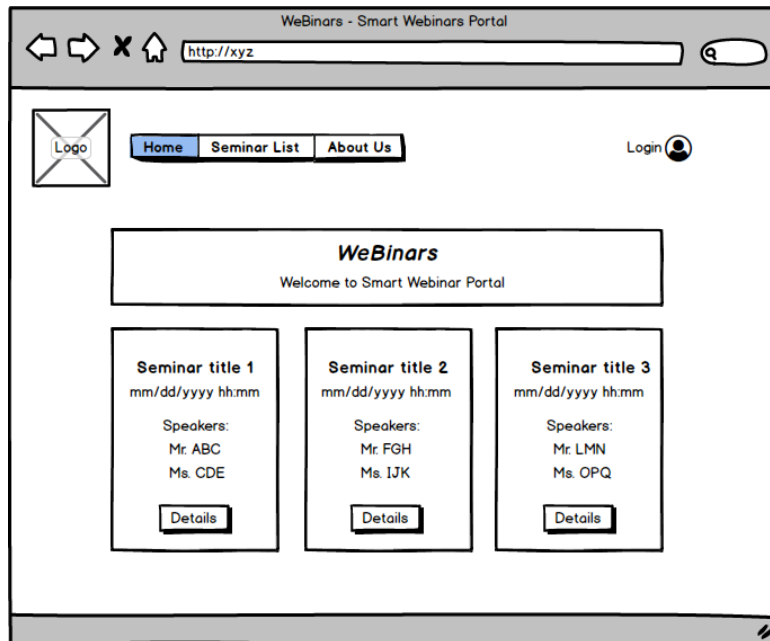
WeBinars - Smart Webinars Portal

http://xyz

Logo

Home | Seminar List | About Us

Login

WeBinars

Welcome to Smart Webinar Portal

Seminar title 1
mm/dd/yyyy hh:mm
Speakers:
Mr. ABC
Ms. CDE
Details

Seminar title 2
mm/dd/yyyy hh:mm
Speakers:
Mr. FGH
Ms. IJK
Details

Seminar title 3
mm/dd/yyyy hh:mm
Speakers:
Mr. LMN
Ms. OPQ
Details